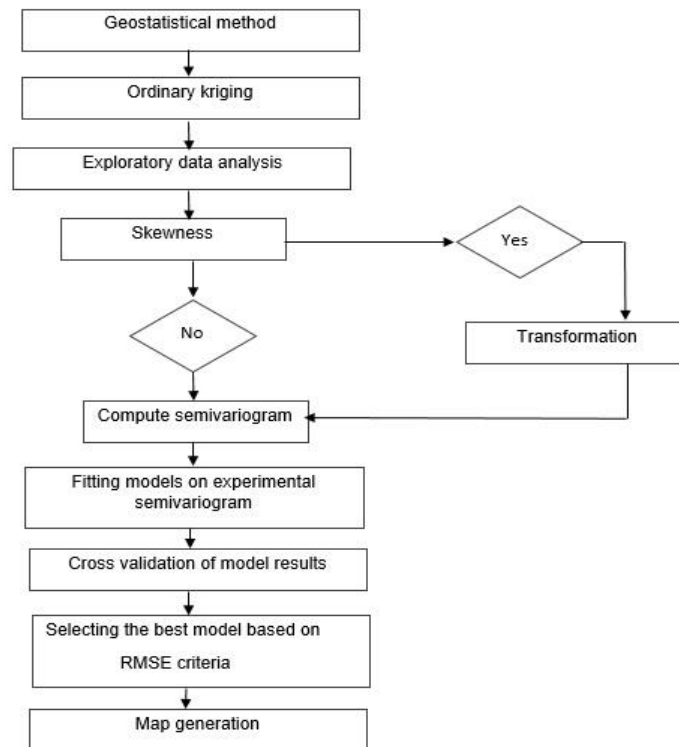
Geostatistical method

Ordinary kriging

Exploratory data analysis

Skewness

Yes

No

Transformation

Compute semivariogram

Fitting models on experimental semivariogram

Cross validation of model results

Selecting the best model based on RMSE criteria

Map generation